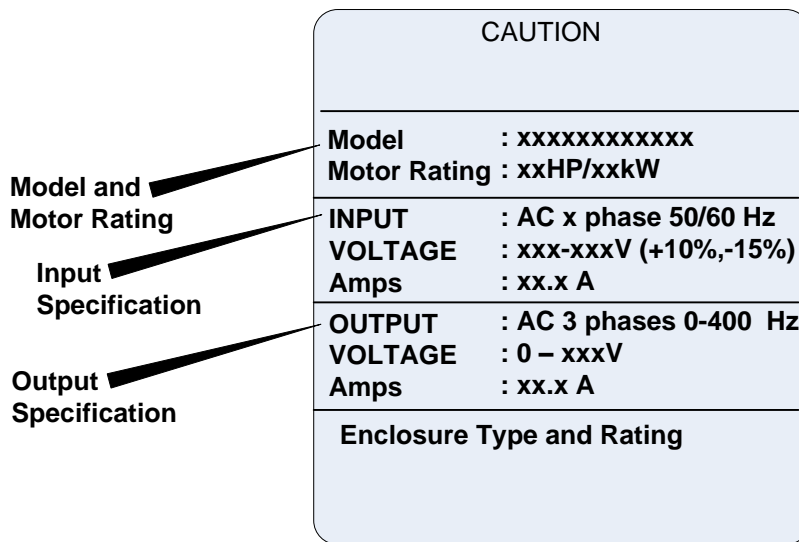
CAUTION

Model : xxxxxxxxxxxx
Motor Rating : xxHP/xxkW

INPUT : AC x phase 50/60 Hz
VOLTAGE : xxx-xxxV (+10%,-15%)
Amps : xx.x A

OUTPUT : AC 3 phases 0-400 Hz
VOLTAGE : 0 – xxxV
Amps : xx.x A

Enclosure Type and Rating

Model and Motor Rating

Input Specification

Output Specification